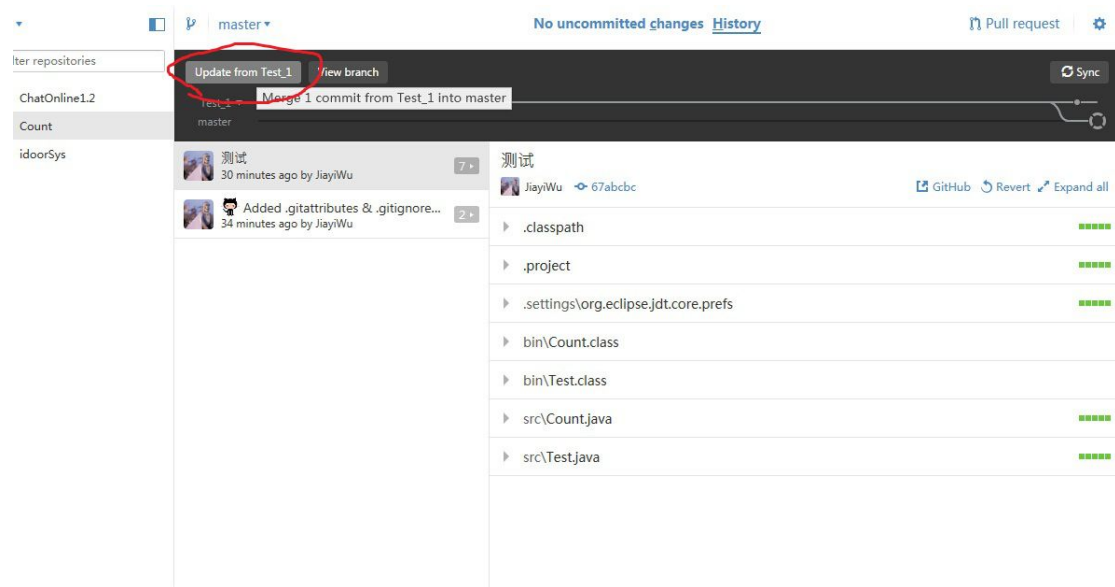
master ▾

No uncommitted changes History

Pull request

lter repositories

ChatOnline1.2

Count

idoorSys

Update from Test_1

View branch

Sync

Test_1

Merge 1 commit from Test_1 into master

master

测试
30 minutes ago by JiayiWu

7

Added .gitattributes & .gitignore...
34 minutes ago by JiayiWu

2

测试

JiayiWu 67abcbc

GitHub Revert Expand all

.classpath

.project

.settings\org.eclipse.jdt.core.prefs

bin\Count.class

bin\Test.class

src\Count.java

src\Test.java